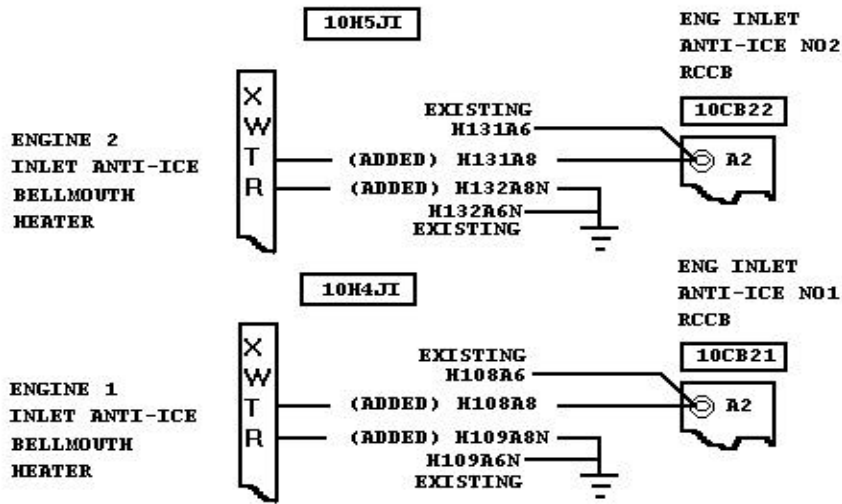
10H5JI

ENG INLET ANTI-ICE NO2 RCCB

10CB22

ENGINE 2 INLET ANTI-ICE BELLMOUTH HEATER

X
W
T
R

EXISTING
H131A6

(ADDED) H131A8

A2

(ADDED) H132A8N

H132A6N
EXISTING

10H4JI

ENG INLET ANTI-ICE NO1 RCCB

10CB21

ENGINE 1 INLET ANTI-ICE BELLMOUTH HEATER

X
W
T
R

EXISTING
H108A6

(ADDED) H108A8

A2

(ADDED) H109A8N

H109A6N
EXISTING